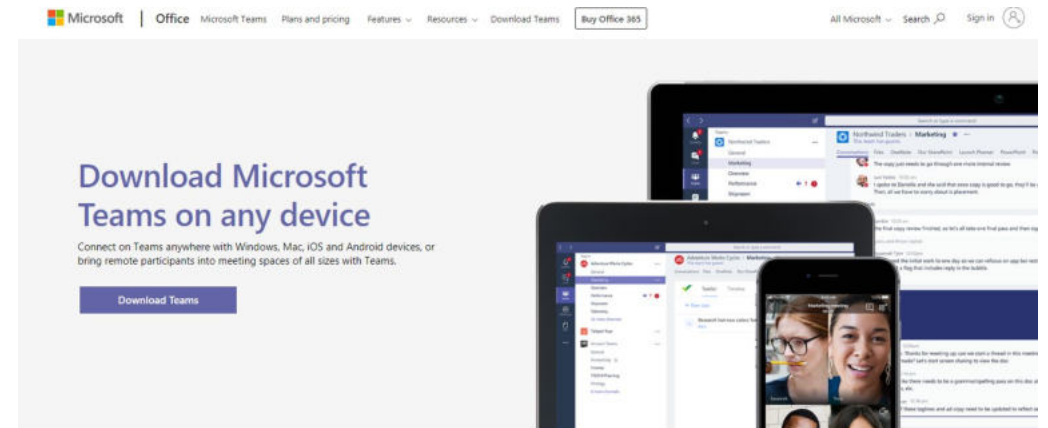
Microsoft | Office Microsoft Teams Plans and pricing Features Resources Download Teams Buy Office 365

All Microsoft Search Sign in

Download Microsoft Teams on any device

Connect on Teams anywhere with Windows, Mac, iOS and Android devices, or bring remote participants into meeting spaces of all sizes with Teams.

Download Teams

Northwind Traders | Marketing

General

Marketing

Overview

Performance

Skyvagen

Adventure Works Cycles

Marketing